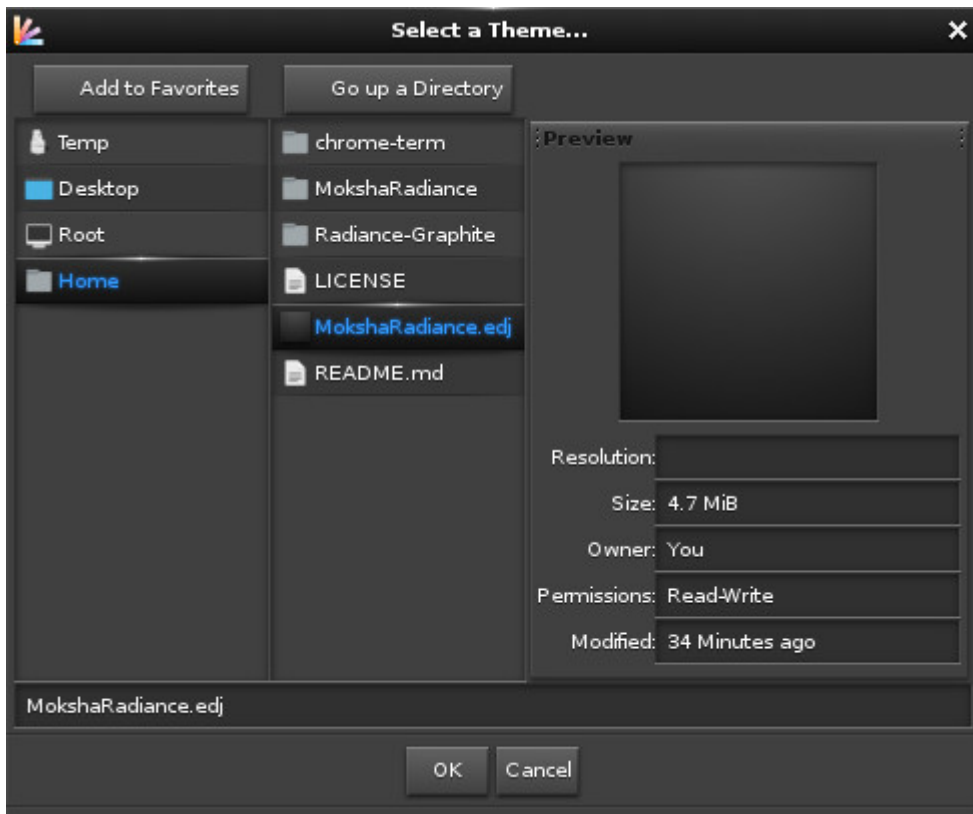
Select a Theme...

Add to Favorites

Go up a Directory

Temp
Desktop
Root
Home

chrome-term
MokshaRadiance
Radiance-Graphite
LICENSE
MokshaRadiance.edj
README.md

Preview

Resolution:
Size: 4.7 MiB
Owner: You
Permissions: Read-Write
Modified: 34 Minutes ago

MokshaRadiance.edj

OK
Cancel